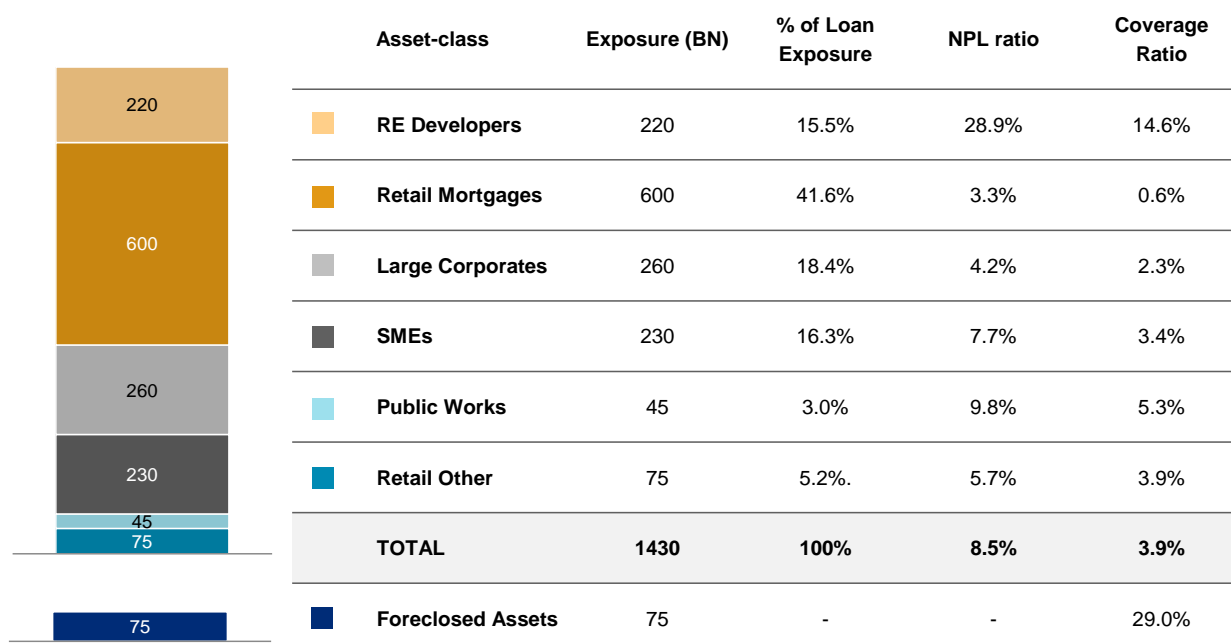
220
600
260
230
45
75
75

| Asset-class | Exposure (BN) | % of Loan Exposure | NPL ratio | Coverage Ratio |
|---|---|---|---|---|
| RE Developers | 220 | 15.5% | 28.9% | 14.6% |
| Retail Mortgages | 600 | 41.6% | 3.3% | 0.6% |
| Large Corporates | 260 | 18.4% | 4.2% | 2.3% |
| SMEs | 230 | 16.3% | 7.7% | 3.4% |
| Public Works | 45 | 3.0% | 9.8% | 5.3% |
| Retail Other | 75 | 5.2%. | 5.7% | 3.9% |
| TOTAL | 1430 | 100% | 8.5% | 3.9% |
| Foreclosed Assets | 75 | - | - | 29.0% |